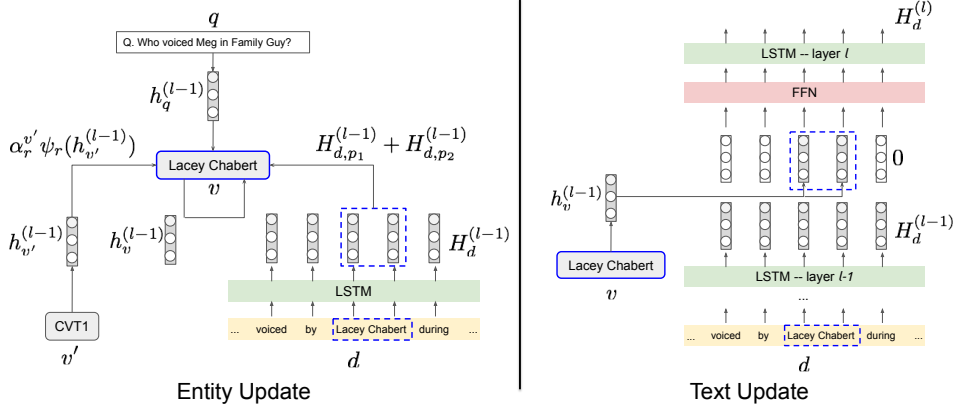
$q$

Q. Who voiced Meg in Family Guy?

$h_q^{(l-1)}$

$\alpha_r^{v'}\psi_r(h_{v'}^{(l-1)})$

Lacey Chabert

$v$

$H_{d,p_1}^{(l-1)} + H_{d,p_2}^{(l-1)}$

$h_{v'}^{(l-1)}$

$h_v^{(l-1)}$

$H_d^{(l-1)}$

LSTM

CVT1

$v'$

... voiced by Lacey Chabert during ...

$d$

Entity Update

$H_d^{(l)}$

LSTM -- layer $l$

FFN

0

$h_v^{(l-1)}$

$H_d^{(l-1)}$

Lacey Chabert

$v$

LSTM -- layer $l$-1

...

... voiced by Lacey Chabert during ...

$d$

Text Update